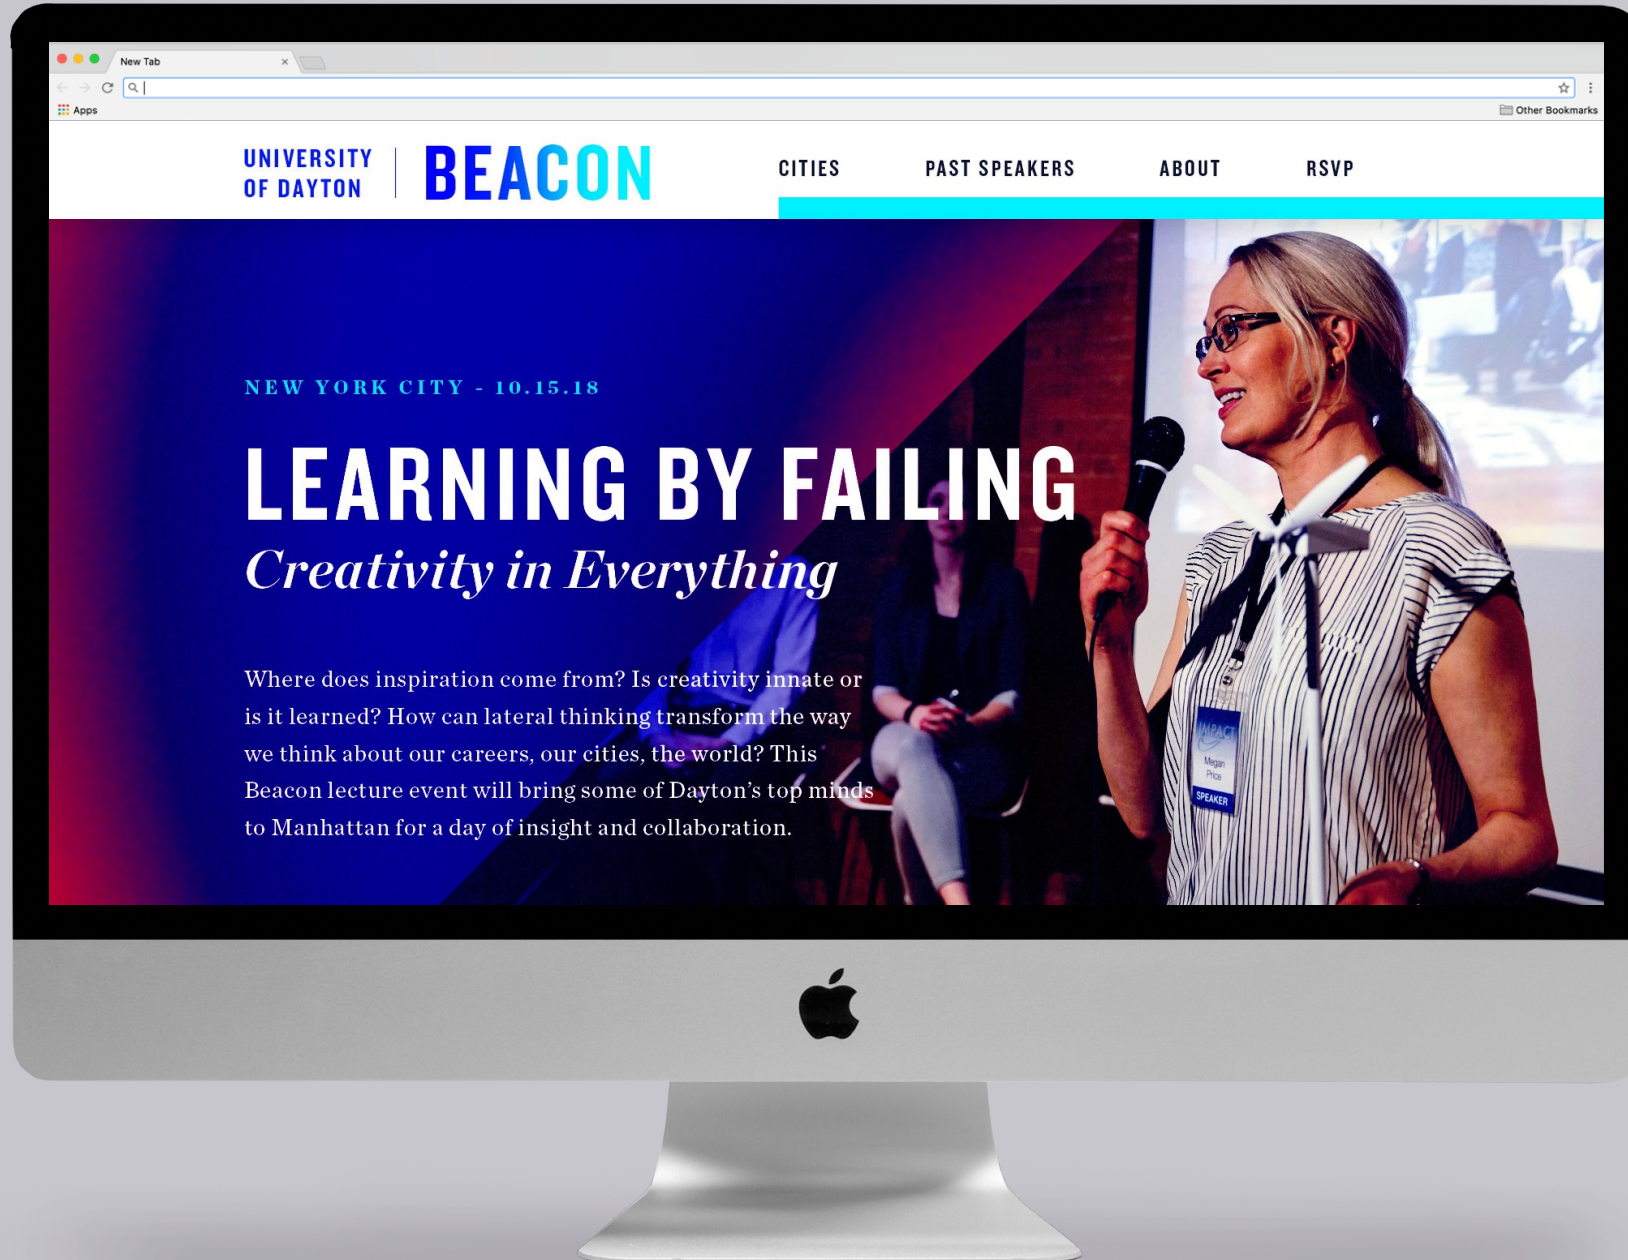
New Tab

Apps

Other Bookmarks

UNIVERSITY OF DAYTON

BEACON

CITIES

PAST SPEAKERS

ABOUT

RSVP

NEW YORK CITY - 10.15.18

LEARNING BY FAILING

Creativity in Everything

Where does inspiration come from? Is creativity innate or is it learned? How can lateral thinking transform the way we think about our careers, our cities, the world? This Beacon lecture event will bring some of Dayton's top minds to Manhattan for a day of insight and collaboration.

IMPACT
Megan Price
SPEAKER